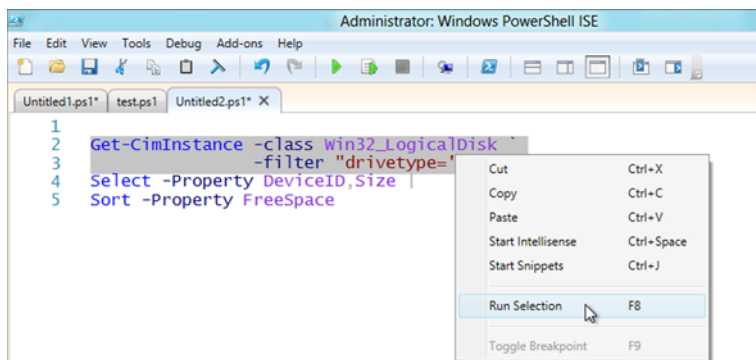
Administrator: Windows PowerShell ISE

File Edit View Tools Debug Add-ons Help

Untitled1.ps1* test.ps1 Untitled2.ps1* ×

1
2 Get-CimInstance -class Win32_LogicalDisk `
3 -filter "drivetype='
4 Select -Property DeviceID,Size |
5 Sort -Property FreeSpace

| | |
|---|---|
| Cut | Ctrl+X |
| Copy | Ctrl+C |
| Paste | Ctrl+V |
| Start Intellisense | Ctrl+Space |
| Start Snippets | Ctrl+J |
| Run Selection | F8 |
| Toggle Breakpoint | F9 |